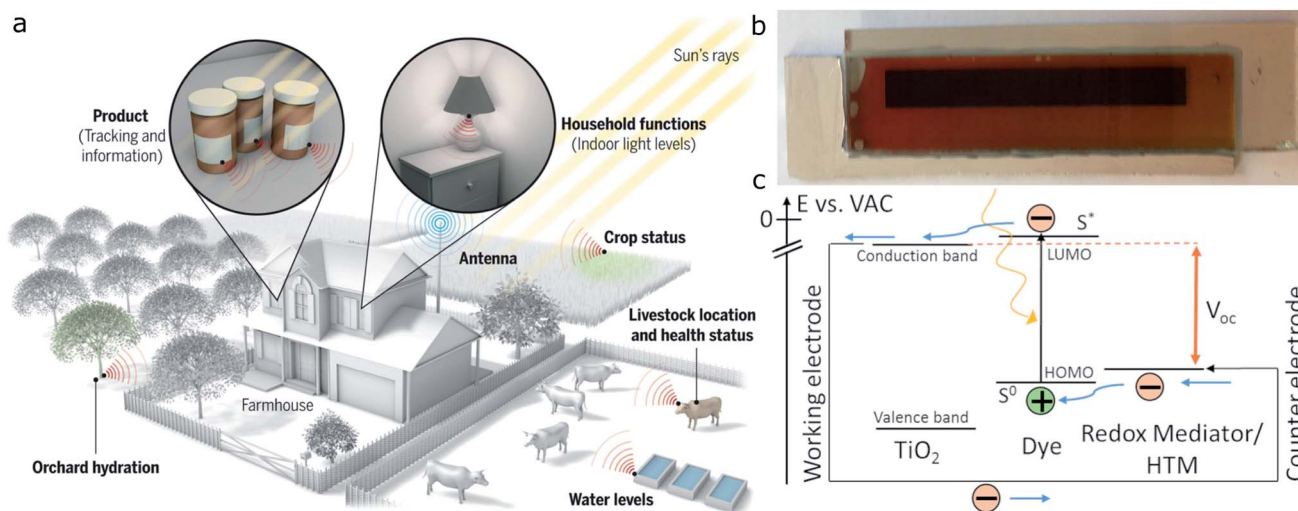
a

Product (Tracking and information)

Household functions (Indoor light levels)

Sun's rays

Antenna

Crop status

Livestock location and health status

Farmhouse

Orchard hydration

Water levels

b

c

0

E vs. VAC

S*

Conduction band

LUMO

$V_{oc}$

Working electrode

Counter electrode

HOMO

$S^0$

Valence band

$TiO_2$

Dye

Redox Mediator/ HTM